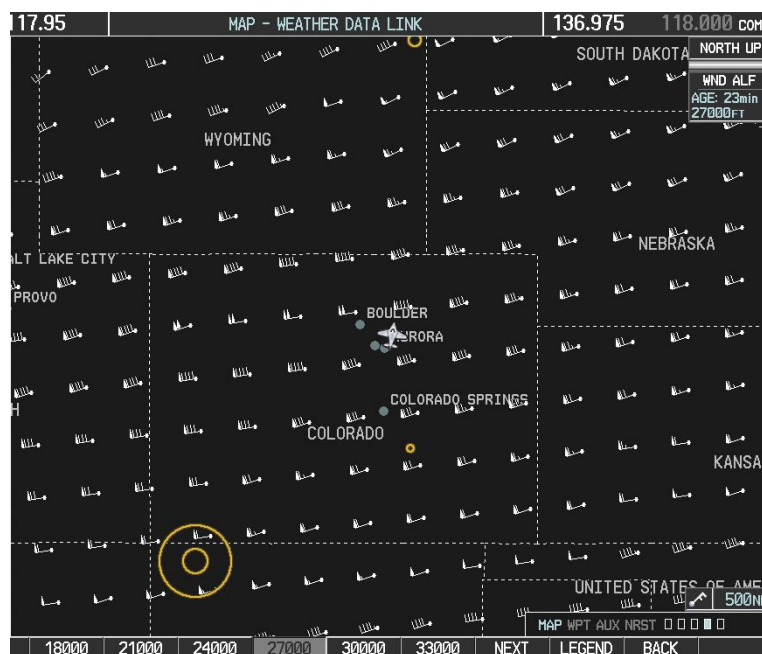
117.95 MAP - WEATHER DATA LINK 136.975 118.000 COM

NORTH UP

WND ALF
AGE: 23min
27000FT

SOUTH DAKOTA

WYOMING

NEBRASKA

ALT LAKE CITY

PROVO

BOULDER

AURORA

H

COLORADO SPRINGS

COLORADO

KANSA

UNITED STATES OF AME

500NM

MAP WPT AUX NRST

18000 21000 24000 27000 30000 33000 NEXT LEGEND BACK